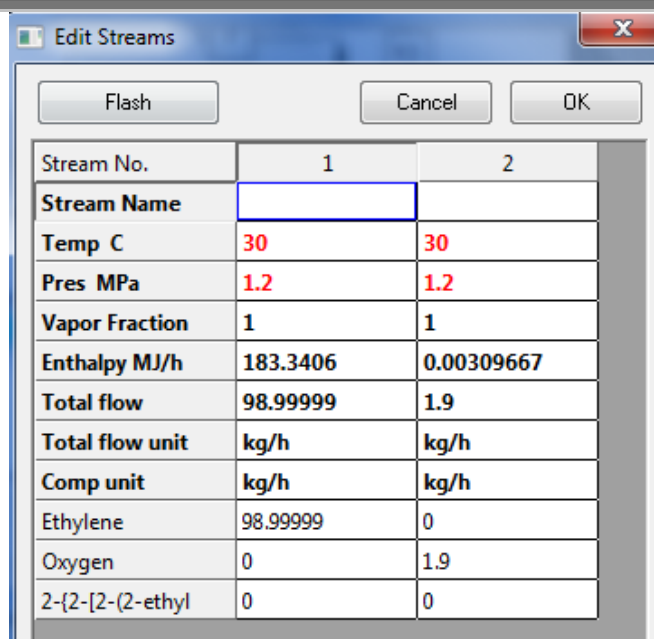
Edit Streams

Flash

Cancel

OK

| Stream No. | 1 | 2 |
|---|---|---|
| **Stream Name** | | |
| **Temp C** | 30 | 30 |
| **Pres MPa** | 1.2 | 1.2 |
| **Vapor Fraction** | 1 | 1 |
| **Enthalpy MJ/h** | 183.3406 | 0.00309667 |
| **Total flow** | 98.99999 | 1.9 |
| **Total flow unit** | kg/h | kg/h |
| **Comp unit** | kg/h | kg/h |
| Ethylene | 98.99999 | 0 |
| Oxygen | 0 | 1.9 |
| 2-{2-[2-(2-ethyl | 0 | 0 |